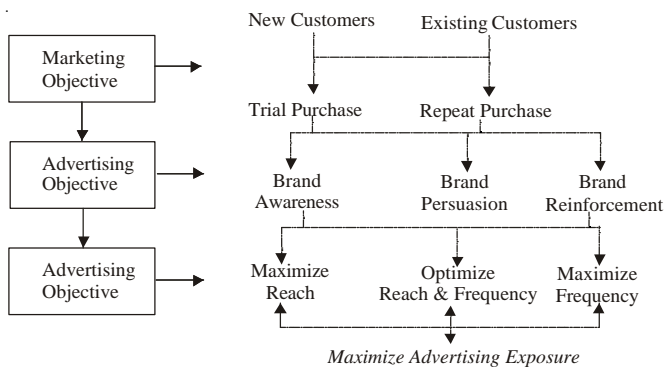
Marketing Objective

Advertising Objective

Advertising Objective

New Customers
Existing Customers

Trial Purchase
Repeat Purchase

Brand Awareness
Brand Persuasion
Brand Reinforcement

Maximize Reach
Optimize Reach & Frequency
Maximize Frequency

*Maximize Advertising Exposure*